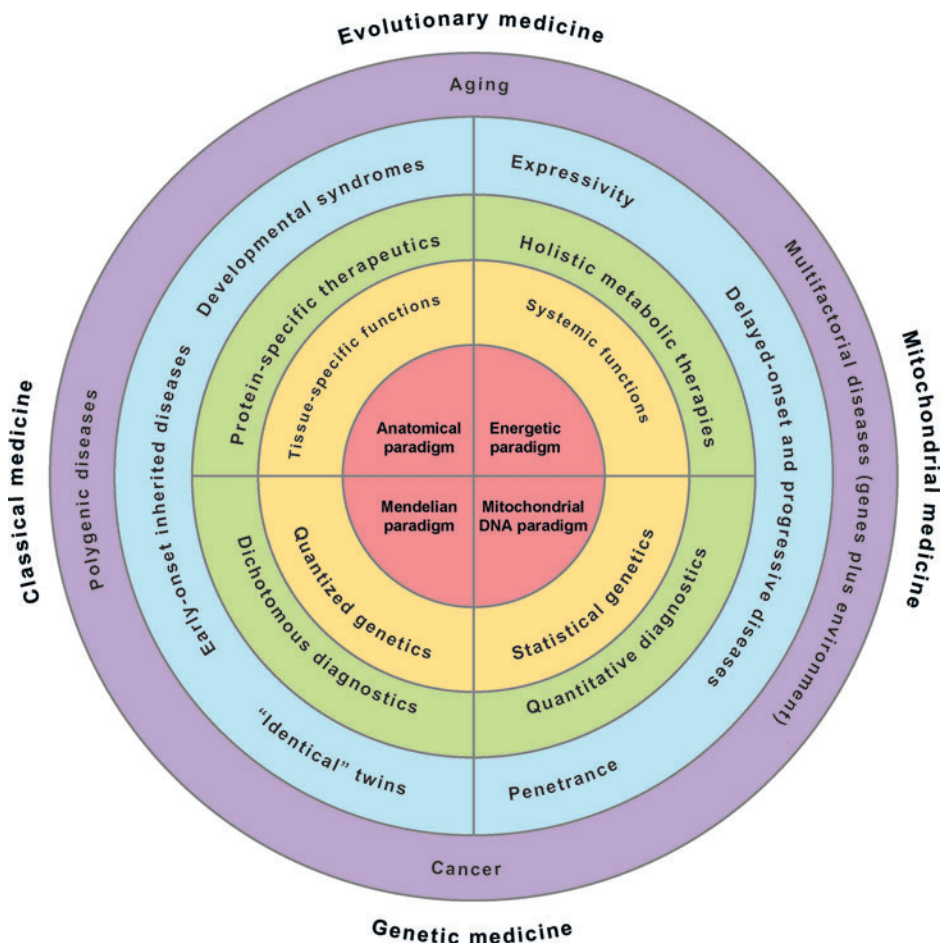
Evolutionary medicine

Aging

Developmental syndromes

Expressivity

Protein-specific therapeutics

Holistic metabolic therapies

Tissue-specific functions

Systemic functions

Classical medicine

Polygenic diseases

Early-onset inherited diseases

Anatomical paradigm

Energetic paradigm

Mendelian paradigm

Mitochondrial DNA paradigm

Delayed-onset and progressive diseases

Multifactorial diseases (genes plus environment)

Mitochondrial medicine

Quantized genetics

Statistical genetics

Dichotomous diagnostics

Quantitative diagnostics

"Identical" twins

Penetrance

Cancer

Genetic medicine